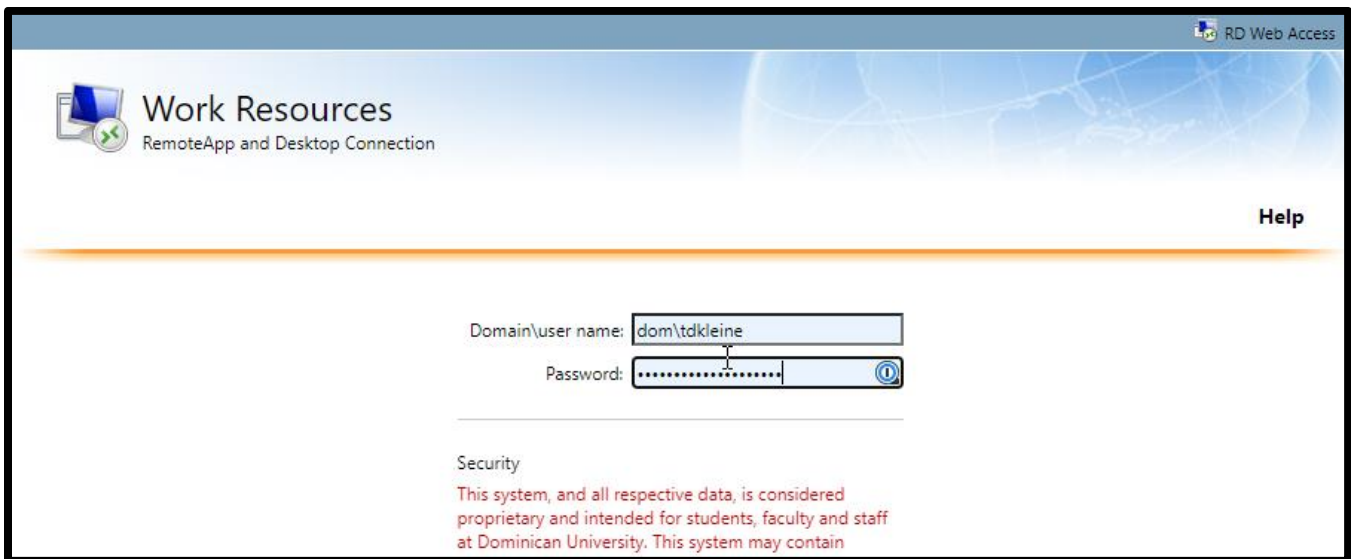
RD Web Access

Work Resources
RemoteApp and Desktop Connection

Help

Domain\user name: dom\tdkleine
Password: ••••••••••••••••••

Security
This system, and all respective data, is considered proprietary and intended for students, faculty and staff at Dominican University. This system may contain